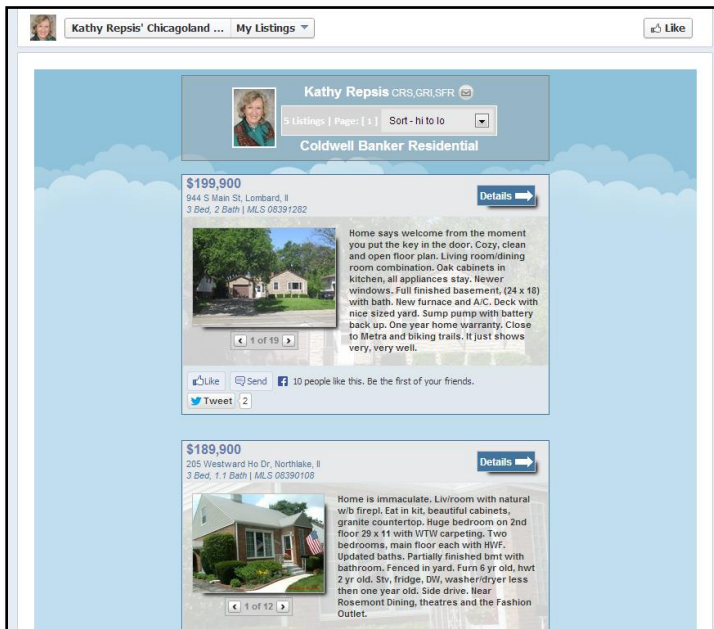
Kathy Repsis' Chicagoland ... My Listings

Like

Kathy Repsis CRS,GRI,SFR

5 Listings | Page: [ 1 ] Sort - hi to lo

Coldwell Banker Residential

$199,900
944 S Main St, Lombard, Il
3 Bed, 2 Bath | MLS 08391282

Details

Home says welcome from the moment you put the key in the door. Cozy, clean and open floor plan. Living room/dining room combination. Oak cabinets in kitchen, all appliances stay. Newer windows. Full finished basement, (24 x 18) with bath. New furnace and A/C. Deck with nice sized yard. Sump pump with battery back up. One year home warranty. Close to Metra and biking trails. It just shows very, very well.

1 of 19

Like Send 10 people like this. Be the first of your friends.

Tweet 2

$189,900
205 Westward Ho Dr, Northlake, Il
3 Bed, 1.1 Bath | MLS 08390108

Details

Home is immaculate. Liv/room with natural w/b firepl. Eat in kit, beautiful cabinets, granite countertop. Huge bedroom on 2nd floor 29 x 11 with WTW carpeting. Two bedrooms, main floor each with HWF. Updated baths. Partially finished bmt with bathroom. Fenced in yard. Furn 6 yr old, hwt 2 yr old. Stv, fridge, DW, washer/dryer less then one year old. Side drive. Near Rosemont Dining, theatres and the Fashion Outlet.

1 of 12